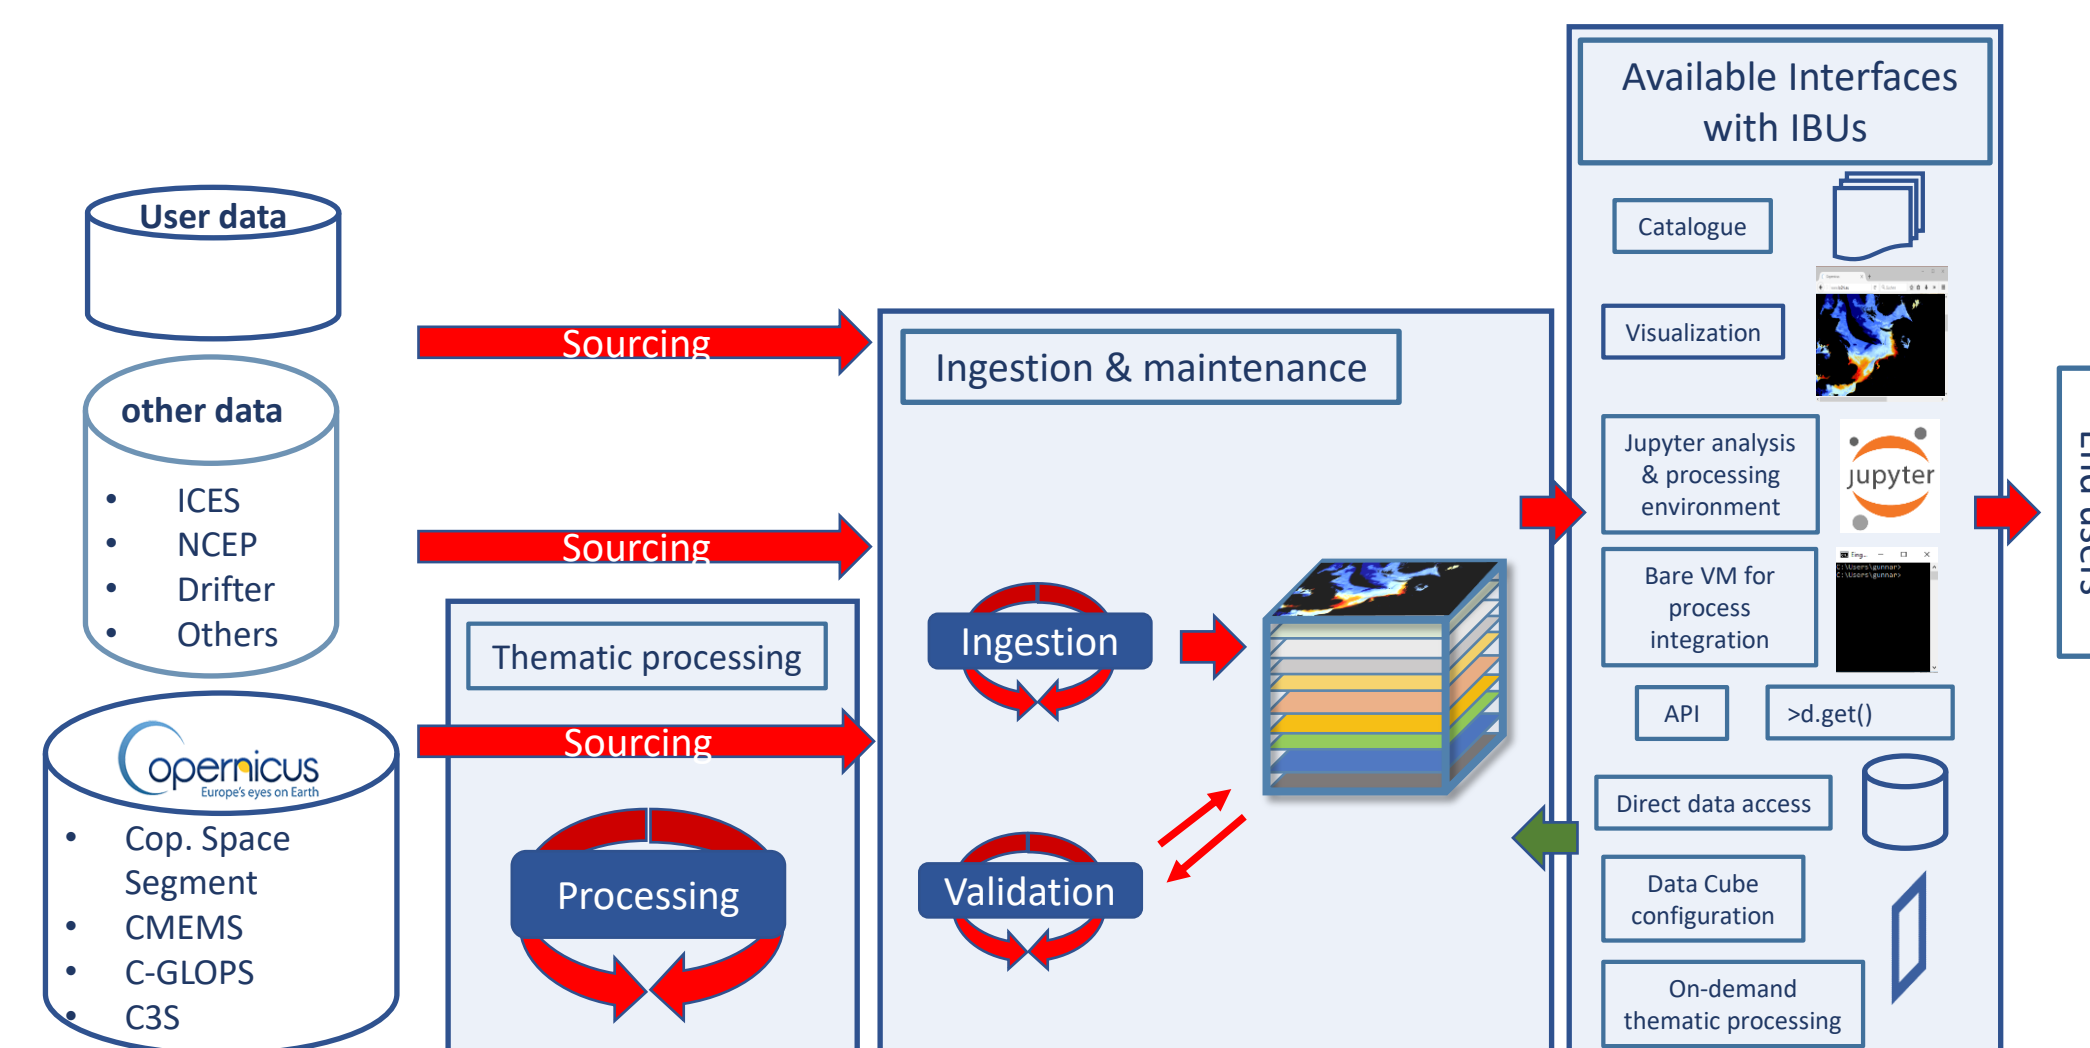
User data

other data
- ICES
- NCEP
- Drifter
- Others

opernicus
Europe's eyes on Earth
- Cop. Space Segment
- CMEMS
- C-GLOPS
- C3S

Sourcing

Sourcing

Sourcing

Thematic processing

Processing

Ingestion & maintenance

Ingestion

Validation

Available Interfaces with IBUs

Catalogue

Visualization

Jupyter analysis & processing environment

jupyter

Bare VM for process integration

API

>d.get()

Direct data access

Data Cube configuration

On-demand thematic processing

End users